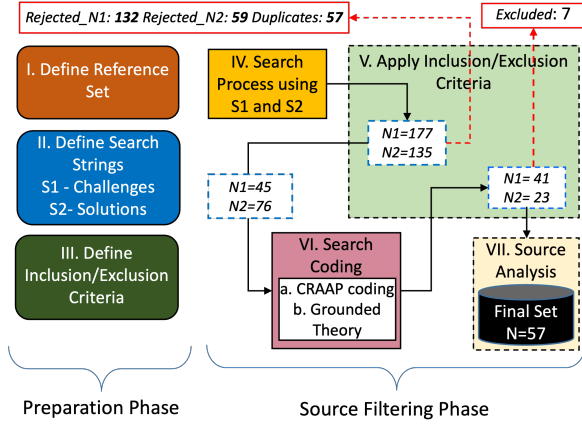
Rejected_N1: 132 Rejected_N2: 59 Duplicates: 57

Excluded: 7

I. Define Reference Set

II. Define Search Strings
S1 - Challenges
S2- Solutions

III. Define Inclusion/Exclusion Criteria

IV. Search Process using S1 and S2

V. Apply Inclusion/Exclusion Criteria

N1=177
N2=135

N1=45
N2=76

N1= 41
N2= 23

VI. Search Coding
a. CRAAP coding
b. Grounded Theory

VII. Source Analysis

Final Set
N=57

Preparation Phase

Source Filtering Phase